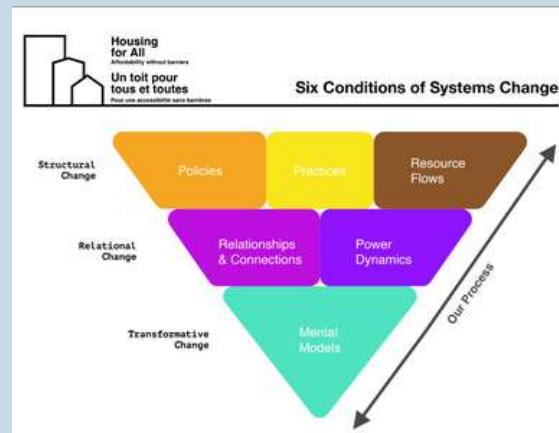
Housing for All
Affordability without barriers
Un toit pour tous et toutes
Pour une accessibilité sans barrières

Six Conditions of Systems Change

Structural Change
Policies
Practices
Resource Flows

Relational Change
Relationships & Connections
Power Dynamics

Transformative Change
Mental Models

Our Process